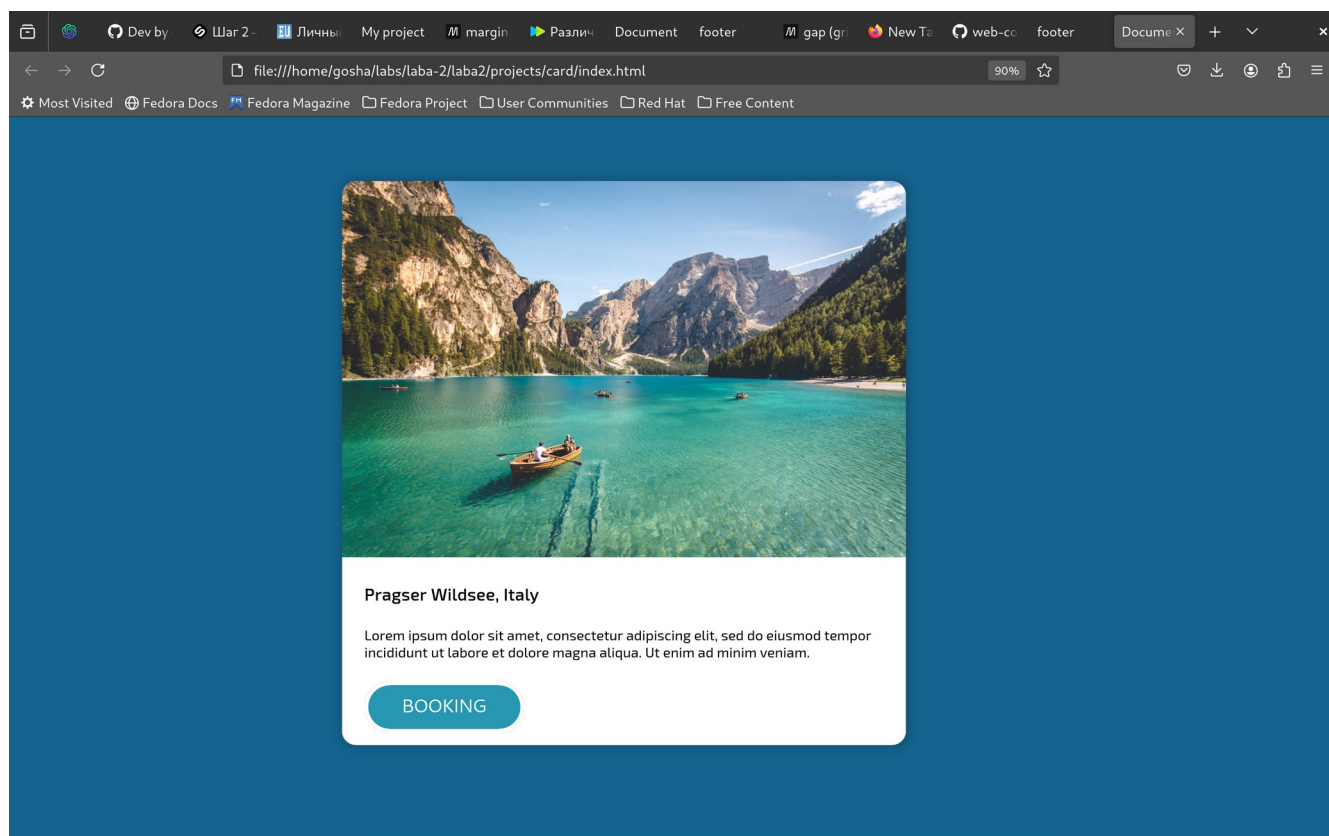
Dev by | Шаг 2 - | Личны | My project | margin | Различ | Document | footer | gap (gr | New Ta | web-co | footer | Docume ×

file:///home/gosha/labs/laba-2/laba2/projects/card/index.html 90%

Most Visited | Fedora Docs | Fedora Magazine | Fedora Project | User Communities | Red Hat | Free Content

Pragser Wildsee, Italy

Lorem ipsum dolor sit amet, consectetur adipiscing elit, sed do eiusmod tempor incididunt ut labore et dolore magna aliqua. Ut enim ad minim veniam.

BOOKING